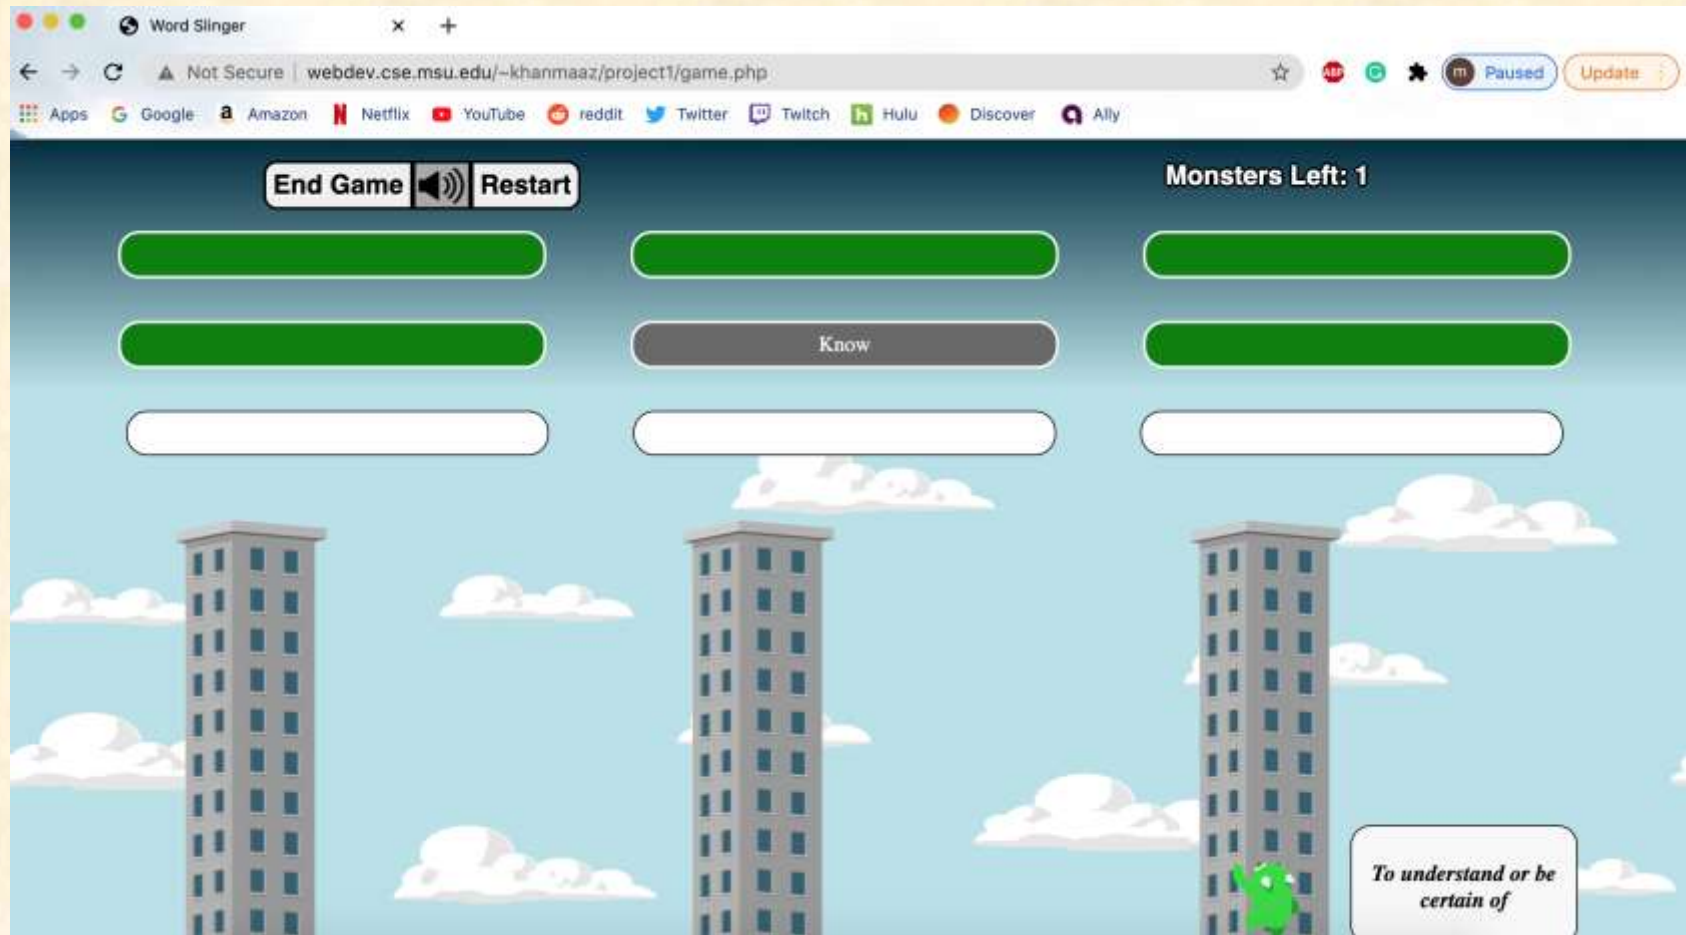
Word Slinger

Not Secure webdev.cse.msu.edu/~khanmaaz/project1/game.php

Paused Update

Apps Google Amazon Netflix YouTube reddit Twitter Twitch Hulu Discover Ally

End Game Restart

Monsters Left: 1

Know

To understand or be certain of